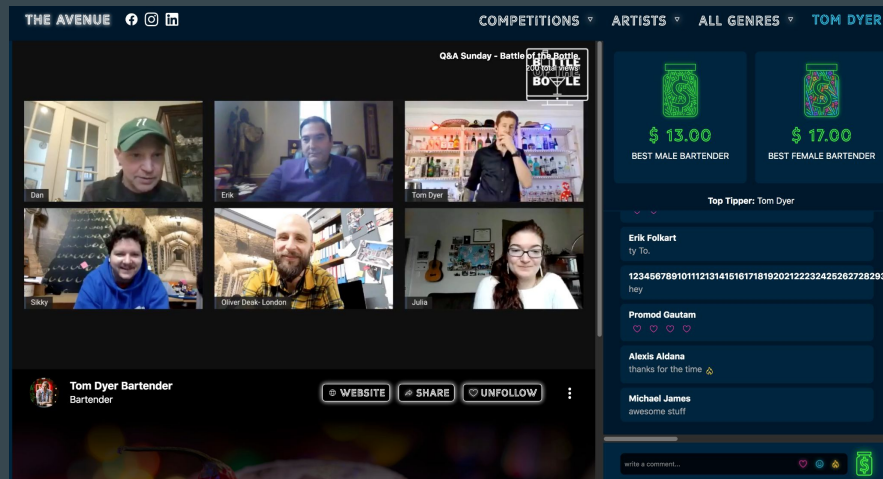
THE AVENUE

COMPETITIONS ARTISTS ALL GENRES TOM DYER

Q&A Sunday - Battle of the Bottle
200 total views

BATTLE BOTTLE

Dan
Erik
Tom Dyer
Sikky
Oliver Deak- London
Julia

Tom Dyer Bartender
Bartender

WEBSITE SHARE UNFOLLOW

$ 13.00
BEST MALE BARTENDER

$ 17.00
BEST FEMALE BARTENDER

Top Tipper: Tom Dyer

Erik Folkart
ty To.

123456789101112131415161718192021222324252627282930
hey

Promod Gautam

Alexis Aldana
thanks for the time

Michael James
awesome stuff

write a comment...